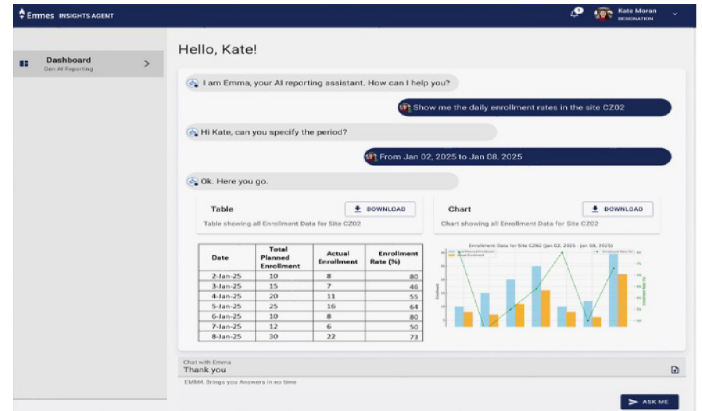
Emmes INSIGHTS AGENT

Kate Moran
DESIGNATION

Dashboard
Gen AI Reporting

Hello, Kate!

I am Emma, your AI reporting assistant. How can I help you?

Show me the daily enrollment rates in the site CZ02

Hi Kate, can you specify the period?

From Jan 02, 2025 to Jan 08, 2025

Ok. Here you go.

Table
Table showing all Enrollment Data for Site CZ02
DOWNLOAD

Chart
Chart showing all Enrollment Data for Site CZ02
DOWNLOAD

| Date | Total Planned Enrollment | Actual Enrollment | Enrollment Rate (%) |
|---|---|---|---|
| 2-Jan-25 | 10 | 8 | 80 |
| 3-Jan-25 | 15 | 7 | 46 |
| 4-Jan-25 | 20 | 11 | 55 |
| 5-Jan-25 | 25 | 16 | 64 |
| 6-Jan-25 | 10 | 8 | 80 |
| 7-Jan-25 | 12 | 6 | 50 |
| 8-Jan-25 | 30 | 22 | 73 |

Enrollment Data for Site CZ02 (Jan 02, 2025 - Jan 08, 2025)

Chat with Emma
Thank you

EMMA. Brings you Answers in no time

ASK ME